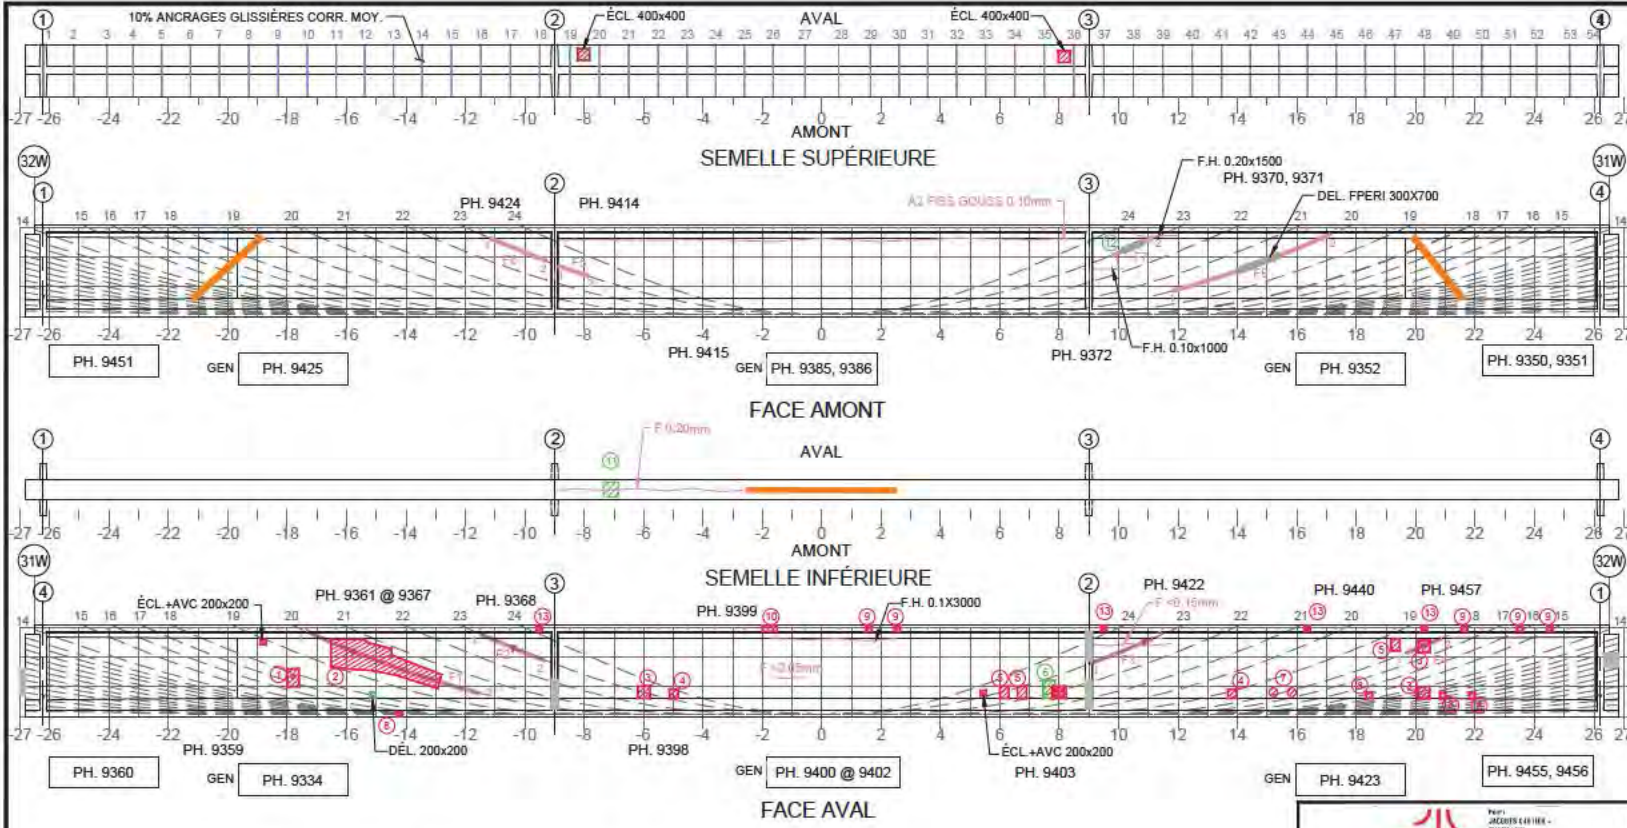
①
10% ANCRAGES GLISSIÈRES CORR. MOY.
②
ÉCL. 400x400
AVAL
ÉCL. 400x400
③
④
1 2 3 4 5 6 7 8 9 10 11 12 13 14 15 16 17 18 19 20 21 22 23 24 25 26 27 28 29 30 31 32 33 34 35 36 37 38 39 40 41 42 43 44 45 46 47 48 49 50 51 52 53 54
-27 -26 -24 -22 -20 -18 -16 -14 -12 -10 -8 -6 -4 -2 0 2 4 6 8 10 12 14 16 18 20 22 24 26 27
AMONT
SEMELLE SUPÉRIEURE

32W
31W
①
②
③
④
F.H. 0.20x1500
PH. 9370, 9371
PH. 9424
PH. 9414
A3 FISS GOUSS 0.10mm
DEL. FPERI 300X700
14 15 16 17 18 19 20 21 22 23 24
24 23 22 21 20 19 18 17 16 15 14
-27 -26 -24 -22 -20 -18 -16 -14 -12 -10 -8 -6 -4 -2 0 2 4 6 8 10 12 14 16 18 20 22 24 26 27
PH. 9415
PH. 9372
F.H. 0.10x1000
PH. 9451
GEN PH. 9425
GEN PH. 9385, 9386
GEN PH. 9352
PH. 9350, 9351
FACE AMONT

①
②
③
④
F 0.20mm
11
AVAL
-27 -26 -24 -22 -20 -18 -16 -14 -12 -10 -8 -6 -4 -2 0 2 4 6 8 10 12 14 16 18 20 22 24 26 27
AMONT
SEMELLE INFÉRIEURE

31W
32W
④
③
②
①
ÉCL.+AVC 200x200
PH. 9361 @ 9367
PH. 9368
PH. 9399
F.H. 0.1X3000
PH. 9422
F <0.15mm
PH. 9440
PH. 9457
14 15 16 17 18 19 20 21 22 23 24
24 23 22 21 20 19 18 17 16 15 14
F=2.65mm
-27 -26 -24 -22 -20 -18 -16 -14 -12 -10 -8 -6 -4 -2 0 2 4 6 8 10 12 14 16 18 20 22 24 26 27
PH. 9359
DÉL. 200x200
PH. 9398
ÉCL.+AVC 200x200
PH. 9403
PH. 9360
GEN PH. 9334
GEN PH. 9400 @ 9402
GEN PH. 9423
PH. 9455, 9456
FACE AVAL
JACQUES CARTIER